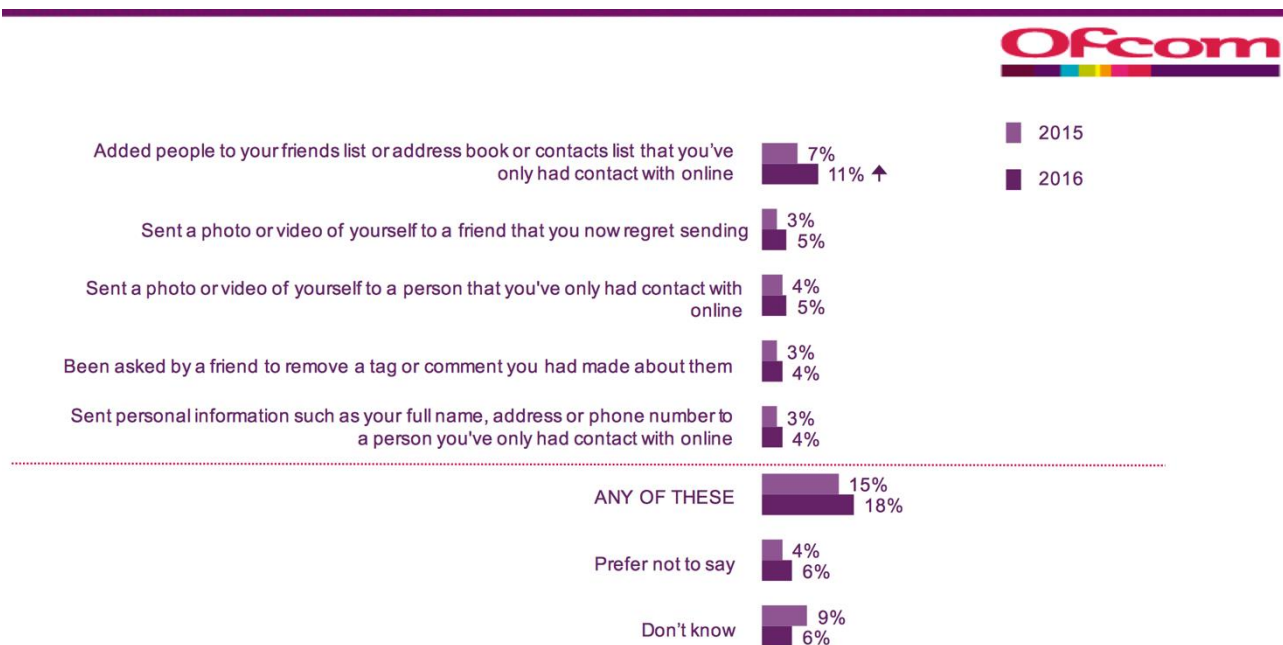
Ofcom

2015

2016

Added people to your friends list or address book or contacts list that you've only had contact with online
7%
11% ↑

Sent a photo or video of yourself to a friend that you now regret sending
3%
5%

Sent a photo or video of yourself to a person that you've only had contact with online
4%
5%

Been asked by a friend to remove a tag or comment you had made about them
3%
4%

Sent personal information such as your full name, address or phone number to a person you've only had contact with online
3%
4%

ANY OF THESE
15%
18%

Prefer not to say
4%
6%

Don't know
9%
6%